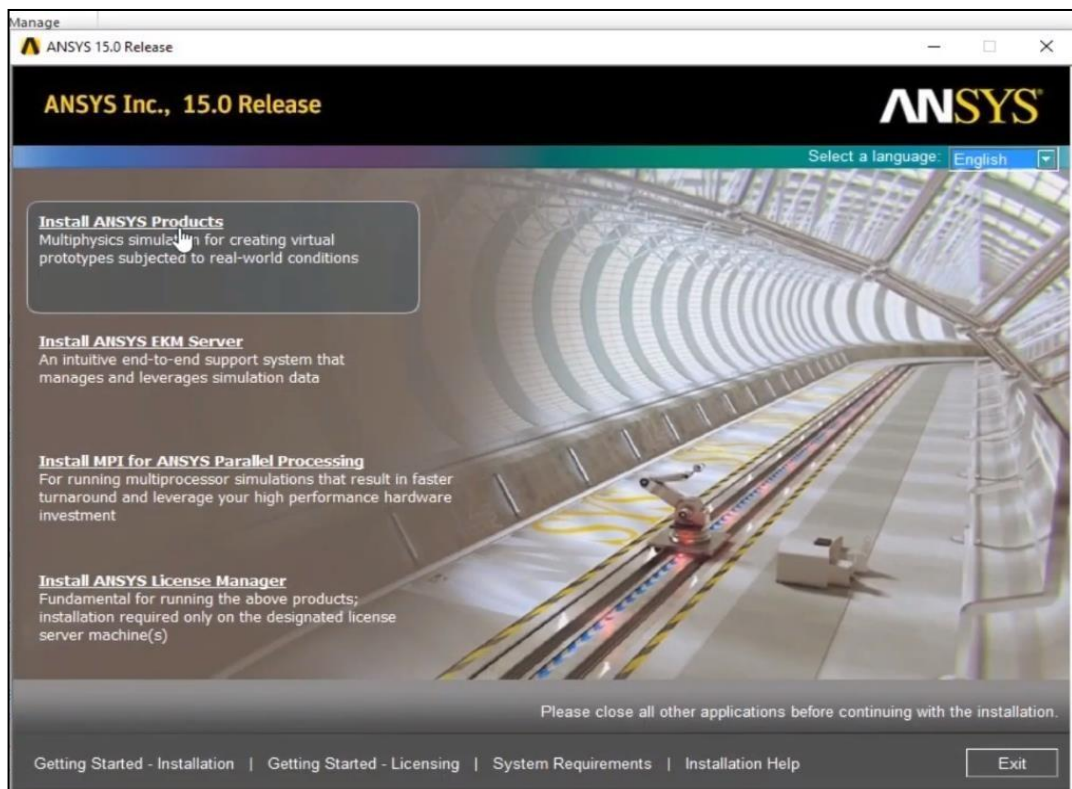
Manage

ANSYS 15.0 Release

ANSYS Inc., 15.0 Release

ANSYS

Select a language: English

Install ANSYS Products
Multiphysics simula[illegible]n for creating virtual prototypes subjected to real-world conditions

Install ANSYS EKM Server
An intuitive end-to-end support system that manages and leverages simulation data

Install MPI for ANSYS Parallel Processing
For running multiprocessor simulations that result in faster turnaround and leverage your high performance hardware investment

Install ANSYS License Manager
Fundamental for running the above products; installation required only on the designated license server machine(s)

Please close all other applications before continuing with the installation.

Getting Started - Installation | Getting Started - Licensing | System Requirements | Installation Help

Exit